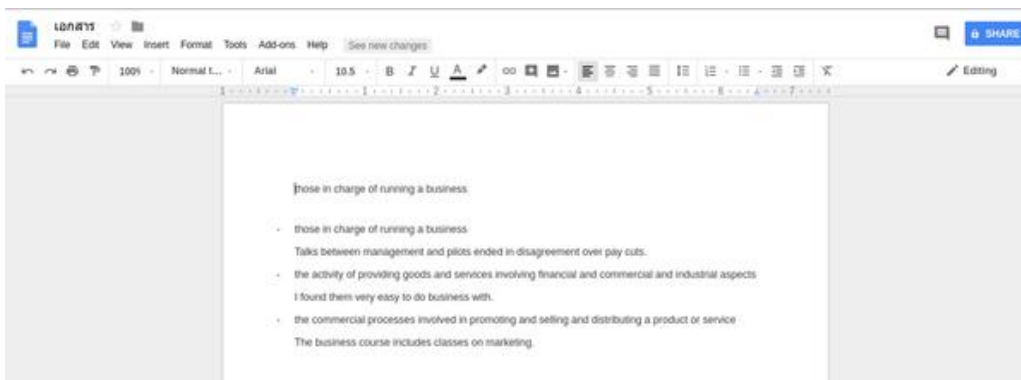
เอกสาร

File Edit View Insert Format Tools Add-ons Help See new changes

SHARE

100% Normal t... Arial 10.5 B I U A

Editing

1 2 3 4 5 6 7

those in charge of running a business

- those in charge of running a business

Talks between management and pilots ended in disagreement over pay cuts.

- the activity of providing goods and services involving financial and commercial and industrial aspects

I found them very easy to do business with.

- the commercial processes involved in promoting and selling and distributing a product or service

The business course includes classes on marketing.